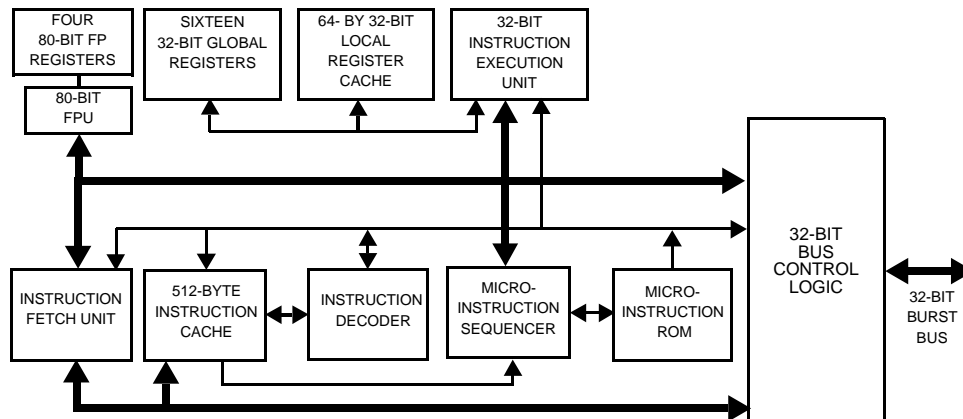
FOUR 80-BIT FP REGISTERS

80-BIT FPU

SIXTEEN 32-BIT GLOBAL REGISTERS

64- BY 32-BIT LOCAL REGISTER CACHE

32-BIT INSTRUCTION EXECUTION UNIT

32-BIT BUS CONTROL LOGIC

32-BIT BURST BUS

INSTRUCTION FETCH UNIT

512-BYTE INSTRUCTION CACHE

INSTRUCTION DECODER

MICRO-INSTRUCTION SEQUENCER

MICRO-INSTRUCTION ROM